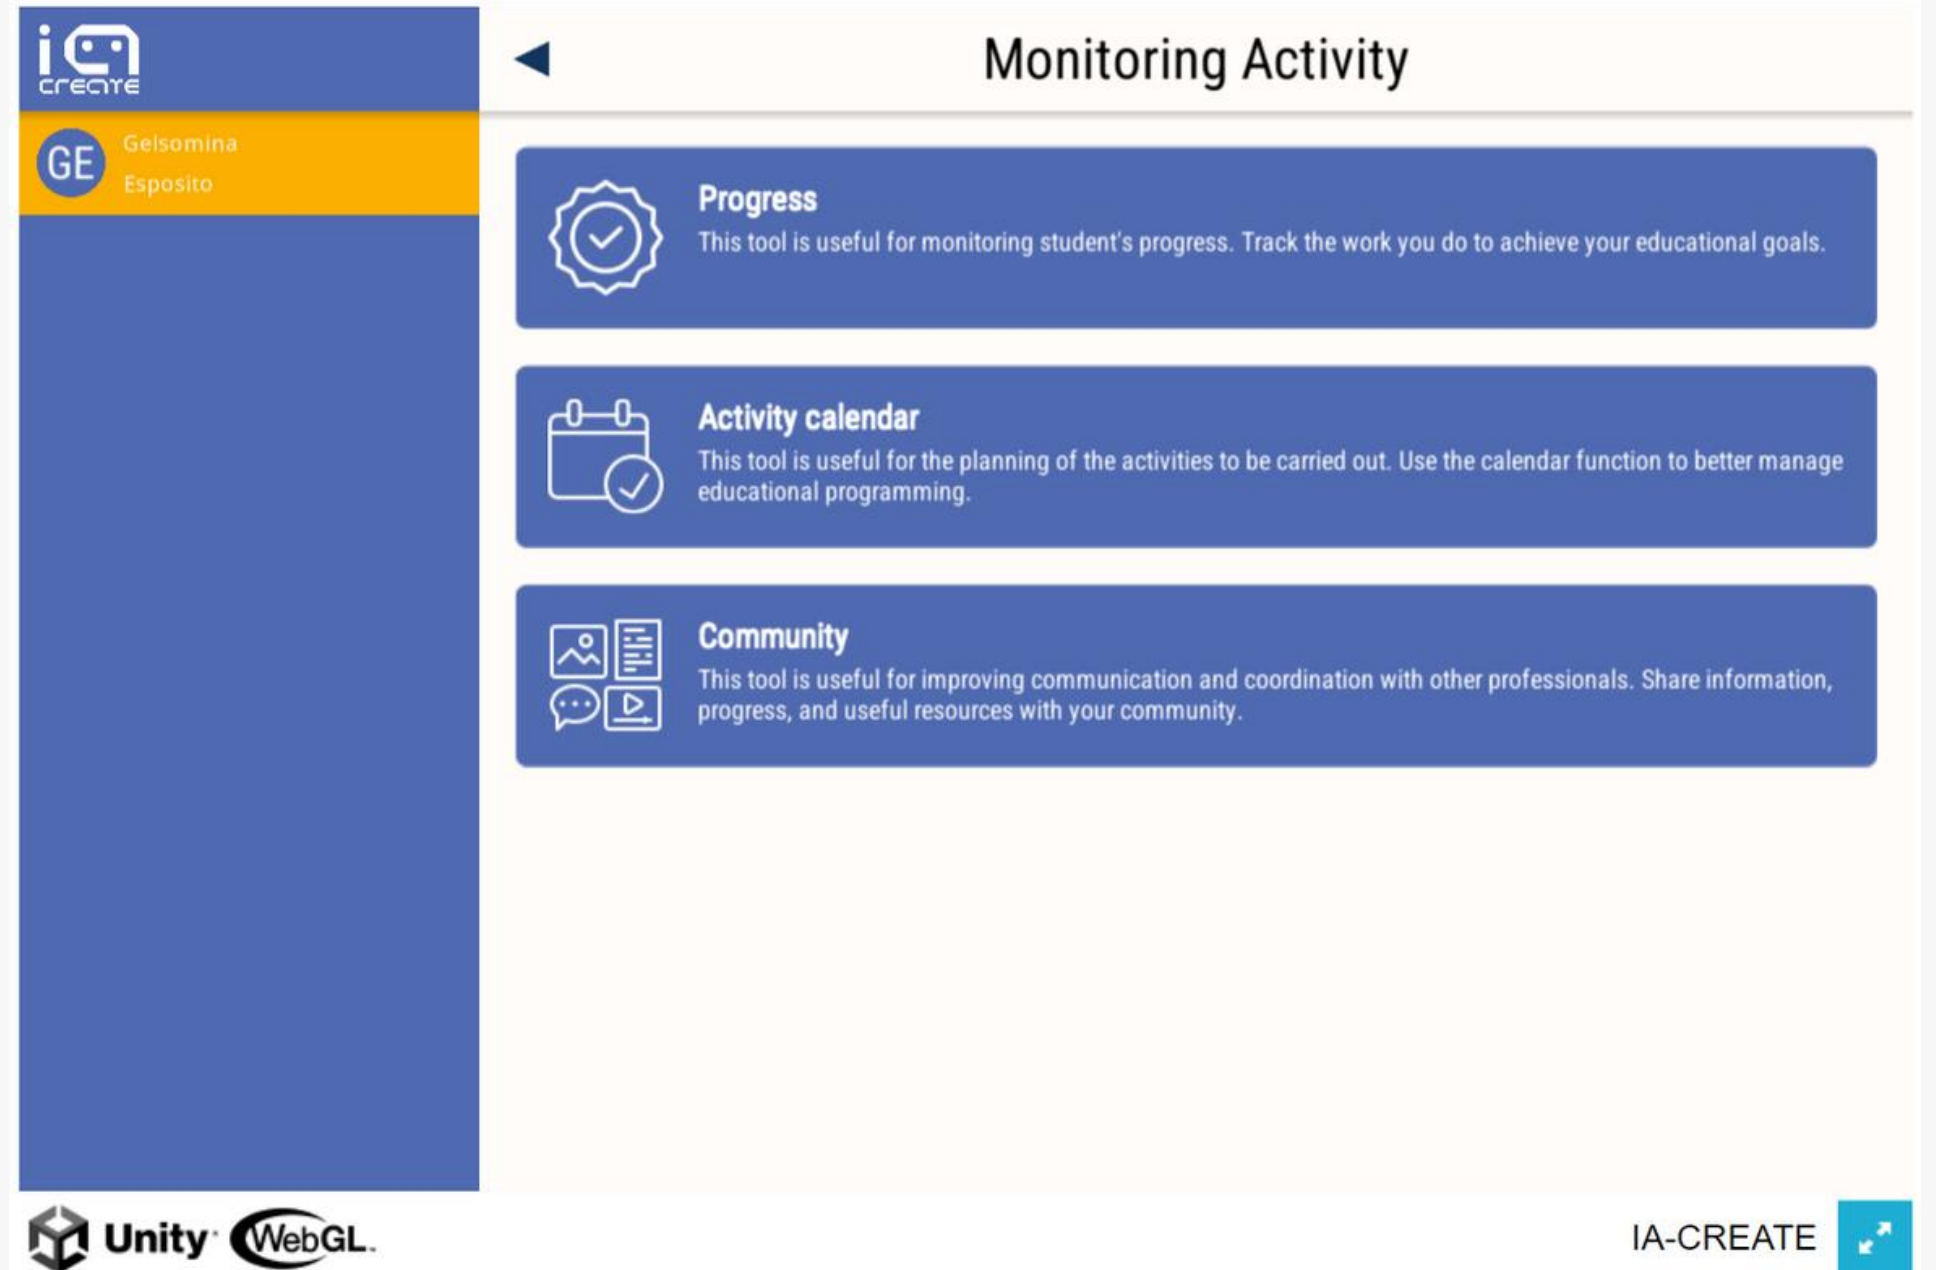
ia create

GE Gelsomina Esposito

Monitoring Activity

Progress
This tool is useful for monitoring student's progress. Track the work you do to achieve your educational goals.

Activity calendar
This tool is useful for the planning of the activities to be carried out. Use the calendar function to better manage educational programming.

Community
This tool is useful for improving communication and coordination with other professionals. Share information, progress, and useful resources with your community.

Unity WebGL

IA-CREATE